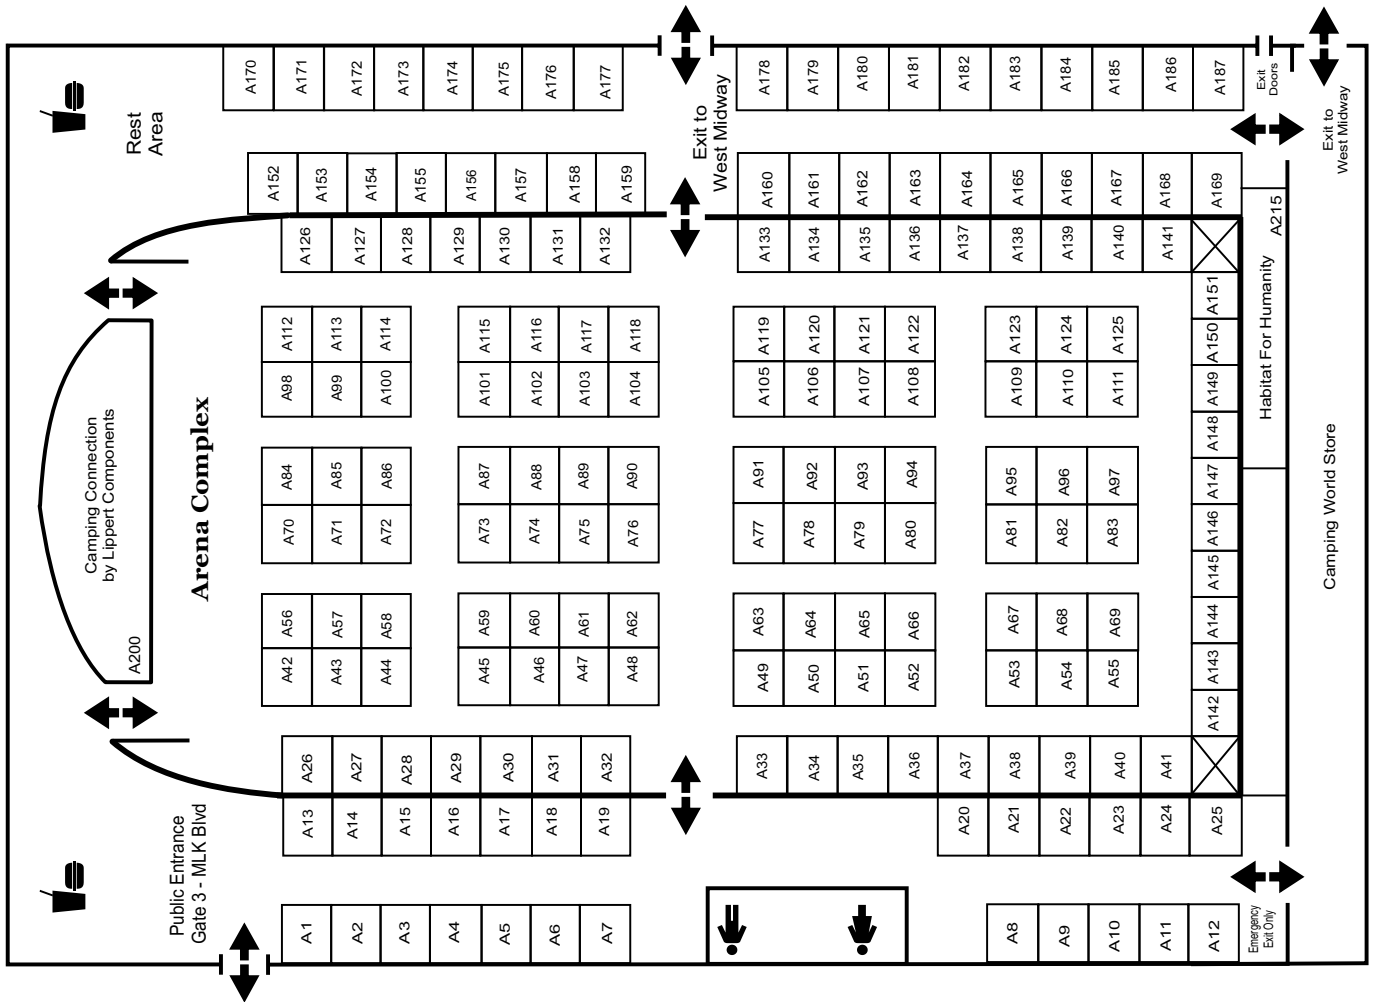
Rest Area

A170 A171 A172 A173 A174 A175 A176 A177

Exit to West Midway

A178 A179 A180 A181 A182 A183 A184 A185 A186 A187

Exit Doors

Exit to West Midway

A152 A153 A154 A155 A156 A157 A158 A159

A160 A161 A162 A163 A164 A165 A166 A167 A168 A169

A126 A127 A128 A129 A130 A131 A132

A133 A134 A135 A136 A137 A138 A139 A140 A141

A215

A112 A113 A114
A98 A99 A100

A115 A116 A117 A118
A101 A102 A103 A104

A119 A120 A121 A122
A105 A106 A107 A108

A123 A124 A125
A109 A110 A111

A151 A150 A149 A148 A147 A146 A145 A144 A143 A142

Habitat For Humanity

Camping World Store

Camping Connection by Lippert Components

A200

Arena Complex

A84 A85 A86
A70 A71 A72

A87 A88 A89 A90
A73 A74 A75 A76

A91 A92 A93 A94
A77 A78 A79 A80

A95 A96 A97
A81 A82 A83

A56 A57 A58
A42 A43 A44

A59 A60 A61 A62
A45 A46 A47 A48

A63 A64 A65 A66
A49 A50 A51 A52

A67 A68 A69
A53 A54 A55

A26 A27 A28 A29 A30 A31 A32

A33 A34 A35 A36 A37 A38 A39 A40 A41

A13 A14 A15 A16 A17 A18 A19

A20 A21 A22 A23 A24 A25

Public Entrance Gate 3 - MLK Blvd

A1 A2 A3 A4 A5 A6 A7

A8 A9 A10 A11 A12

Emergency Exit Only